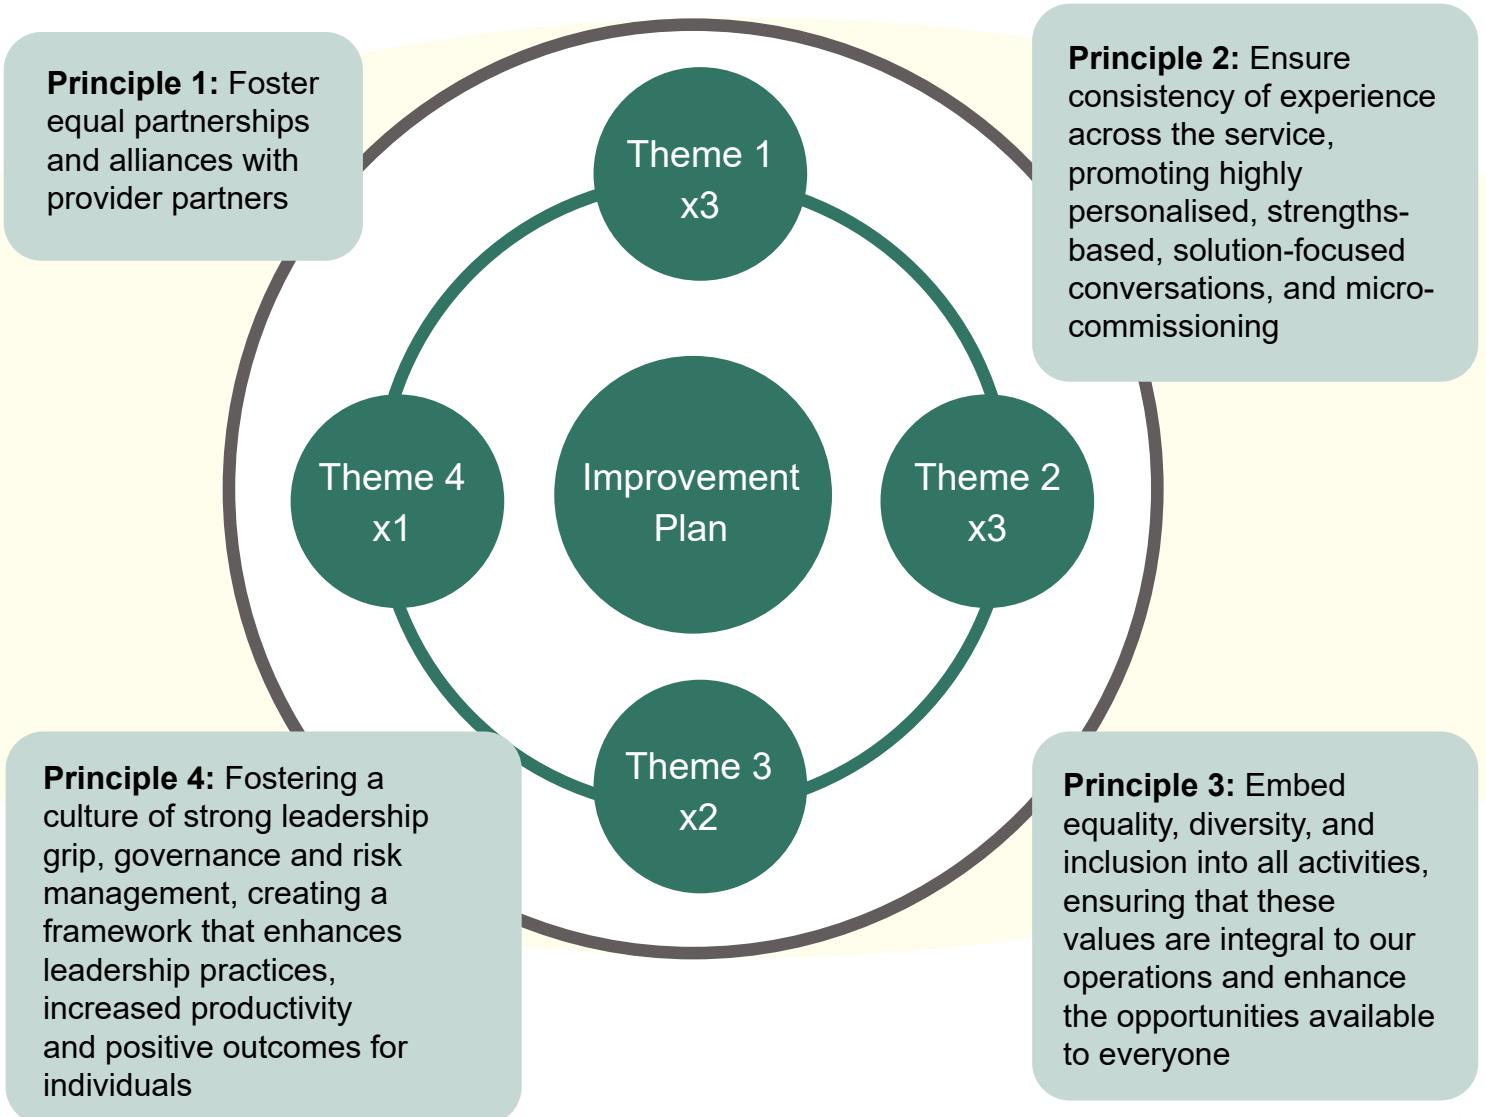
**Principle 1:** Foster equal partnerships and alliances with provider partners

**Principle 2:** Ensure consistency of experience across the service, promoting highly personalised, strengths-based, solution-focused conversations, and micro-commissioning

Theme 1
x3

Theme 4
x1

Improvement Plan

Theme 2
x3

Theme 3
x2

**Principle 4:** Fostering a culture of strong leadership grip, governance and risk management, creating a framework that enhances leadership practices, increased productivity and positive outcomes for individuals

**Principle 3:** Embed equality, diversity, and inclusion into all activities, ensuring that these values are integral to our operations and enhance the opportunities available to everyone